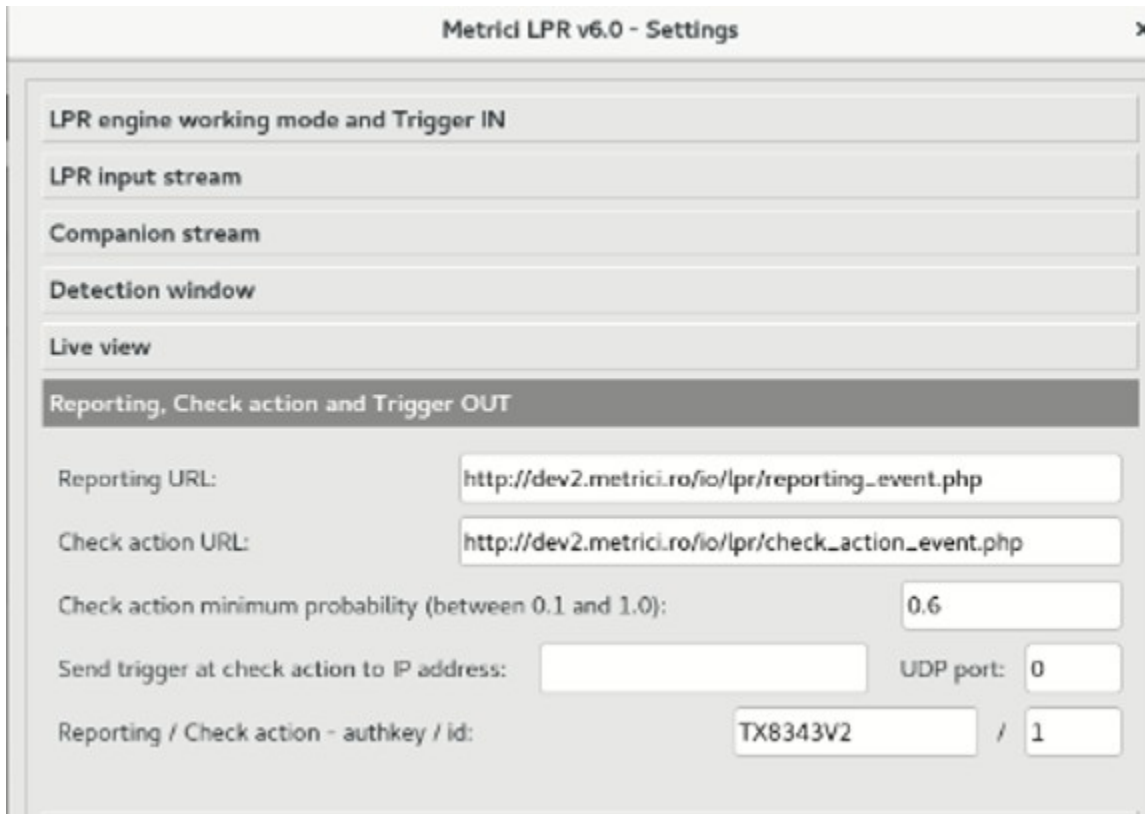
Metrici LPR v6.0 - Settings

LPR engine working mode and Trigger IN

LPR input stream

Companion stream

Detection window

Live view

Reporting, Check action and Trigger OUT

Reporting URL: http://dev2.metrici.ro/io/lpr/reporting_event.php

Check action URL: http://dev2.metrici.ro/io/lpr/check_action_event.php

Check action minimum probability (between 0.1 and 1.0): 0.6

Send trigger at check action to IP address: UDP port: 0

Reporting / Check action - authkey / id: TX8343V2 / 1